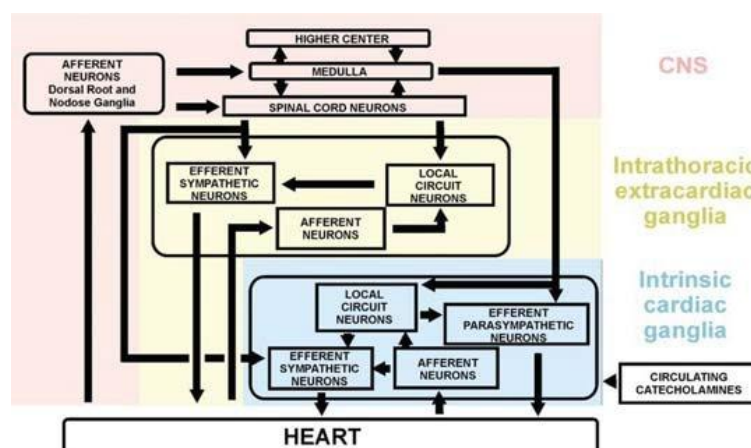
HIGHER CENTER

MEDULLA

SPINAL CORD NEURONS

AFFERENT NEURONS Dorsal Root and Nodose Ganglia

CNS

EFFERENT SYMPATHETIC NEURONS

LOCAL CIRCUIT NEURONS

AFFERENT NEURONS

Intrathoracic extracardiac ganglia

LOCAL CIRCUIT NEURONS

EFFERENT PARASYMPATHETIC NEURONS

EFFERENT SYMPATHETIC NEURONS

AFFERENT NEURONS

Intrinsic cardiac ganglia

CIRCULATING CATECHOLAMINES

HEART